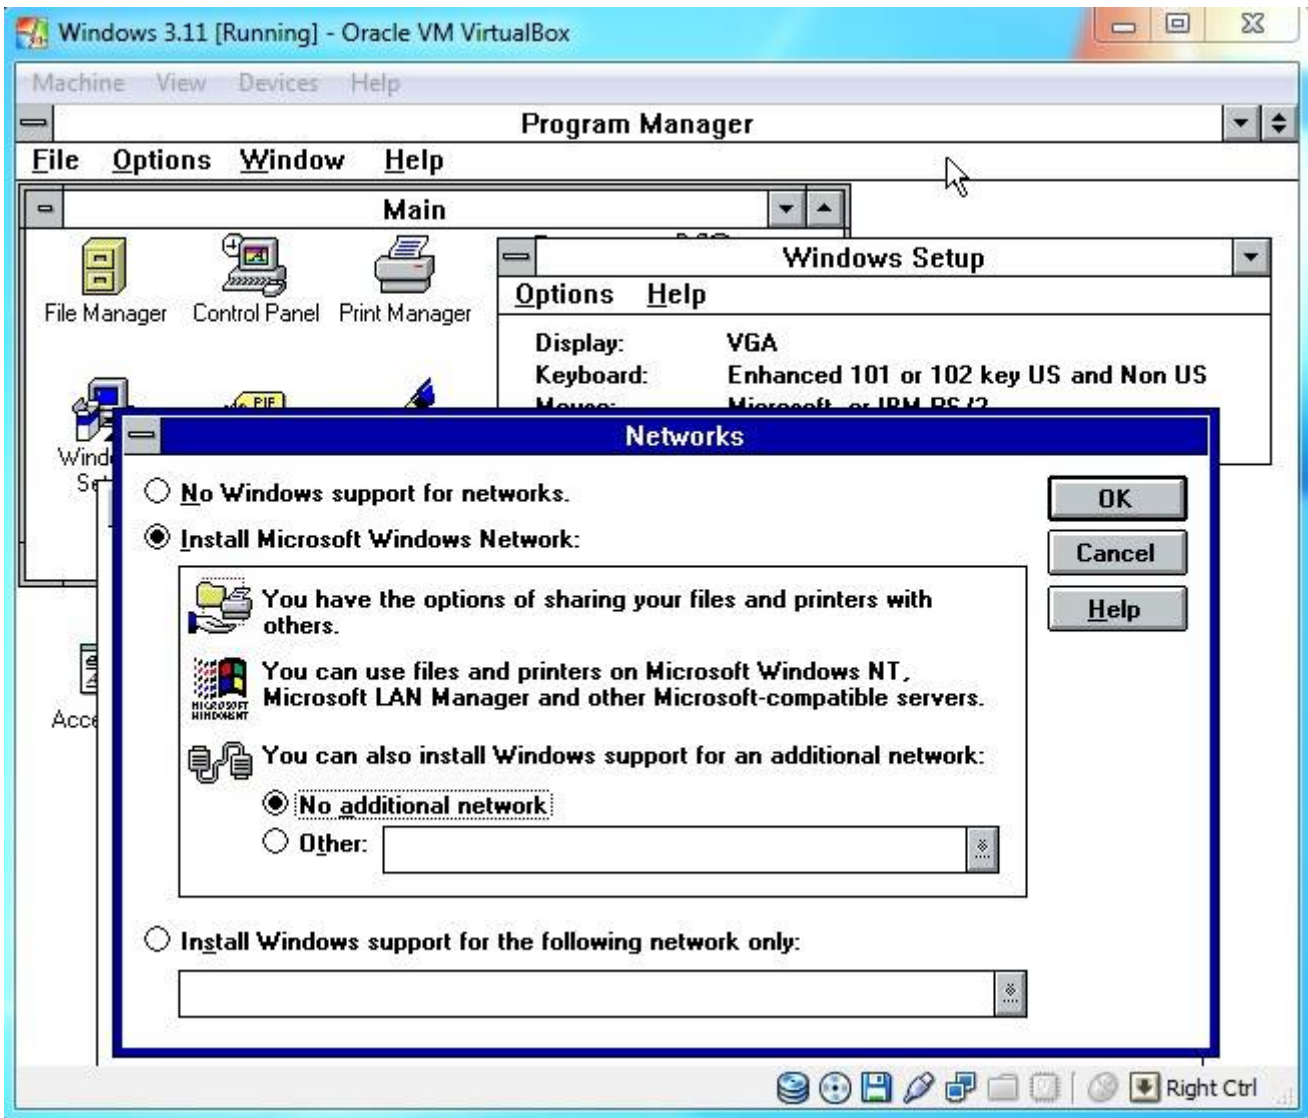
Windows 3.11 [Running] - Oracle VM VirtualBox

Machine View Devices Help

Program Manager

File Options Window Help

Main

File Manager Control Panel Print Manager

Wind Se

Acce

Windows Setup

Options Help

Display: VGA
Keyboard: Enhanced 101 or 102 key US and Non US
Mouse: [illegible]

Networks

No Windows support for networks.

Install Microsoft Windows Network:

You have the options of sharing your files and printers with others.

You can use files and printers on Microsoft Windows NT, Microsoft LAN Manager and other Microsoft-compatible servers.

You can also install Windows support for an additional network:

No additional network

Other:

Install Windows support for the following network only:

OK

Cancel

Help

Right Ctrl